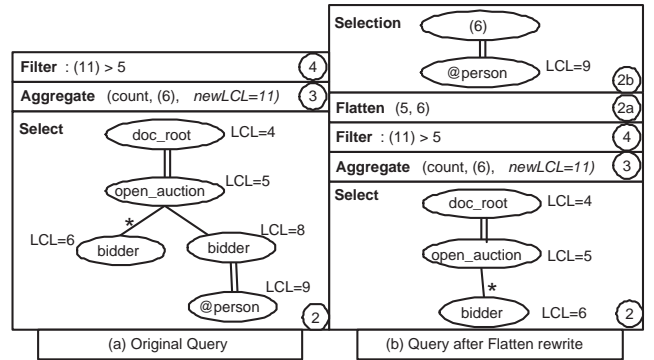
**Filter** : (11) > 5 (4)

**Aggregate** (count, (6), *newLCL=11)* (3)

**Select**

doc_root LCL=4

open_auction LCL=5

*

LCL=6 bidder

bidder LCL=8

LCL=9

@person

(2)

(a) Original Query

**Selection**

(6)

@person LCL=9

(2b)

**Flatten** (5, 6) (2a)

**Filter** : (11) > 5 (4)

**Aggregate** (count, (6), *newLCL=11)* (3)

**Select**

doc_root LCL=4

open_auction LCL=5

*

bidder LCL=6

(2)

(b) Query after Flatten rewrite